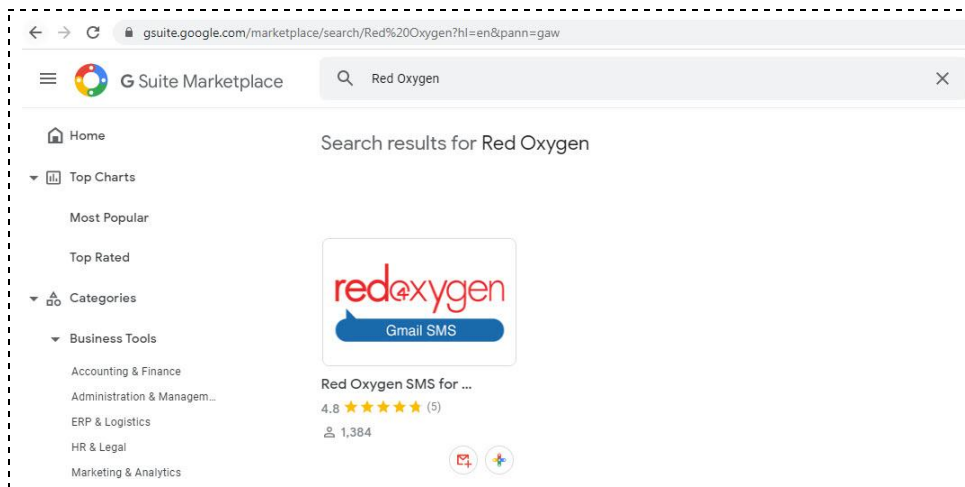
gsuite.google.com/marketplace/search/Red%20Oxygen?hl=en&pann=gaw

G Suite Marketplace

Red Oxygen

Home

Top Charts

Most Popular

Top Rated

Categories

Business Tools

Accounting & Finance

Administration & Managem...

ERP & Logistics

HR & Legal

Marketing & Analytics

Search results for Red Oxygen

redoxygen

Gmail SMS

Red Oxygen SMS for ...

4.8 ★★★★★ (5)

1,384